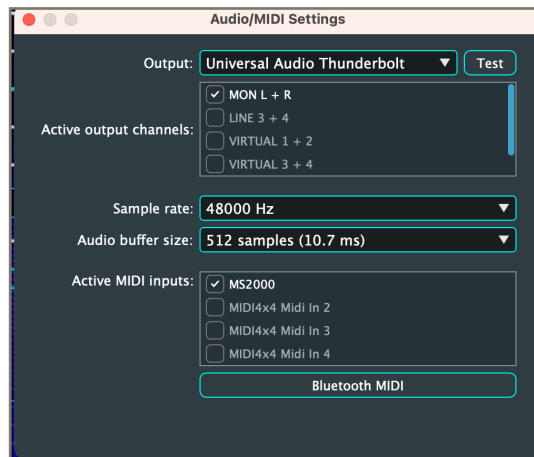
Audio/MIDI Settings

Output: Universal Audio Thunderbolt
Test

Active output channels:
MON L + R
LINE 3 + 4
VIRTUAL 1 + 2
VIRTUAL 3 + 4

Sample rate: 48000 Hz
Audio buffer size: 512 samples (10.7 ms)

Active MIDI inputs:
MS2000
MIDI4x4 Midi In 2
MIDI4x4 Midi In 3
MIDI4x4 Midi In 4

Bluetooth MIDI